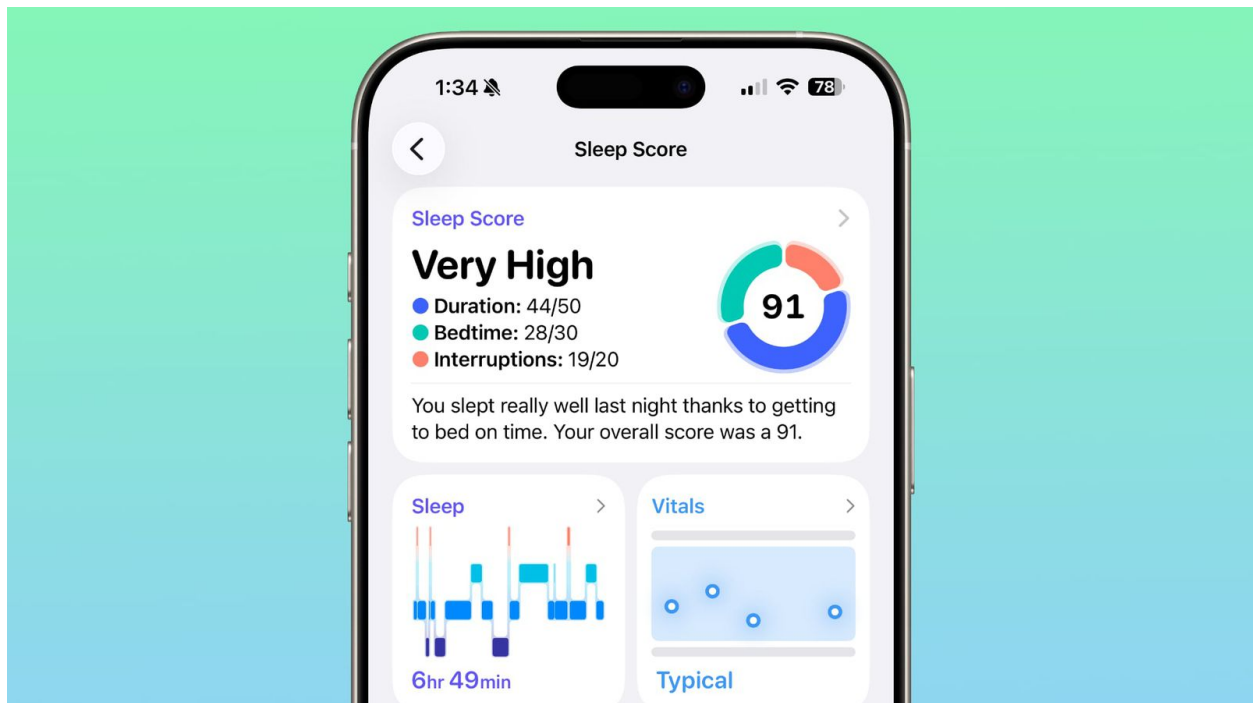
1:34

78

Sleep Score

Sleep Score

Very High

Duration: 44/50

Bedtime: 28/30

Interruptions: 19/20

91

You slept really well last night thanks to getting to bed on time. Your overall score was a 91.

Sleep

6hr 49min

Vitals

Typical